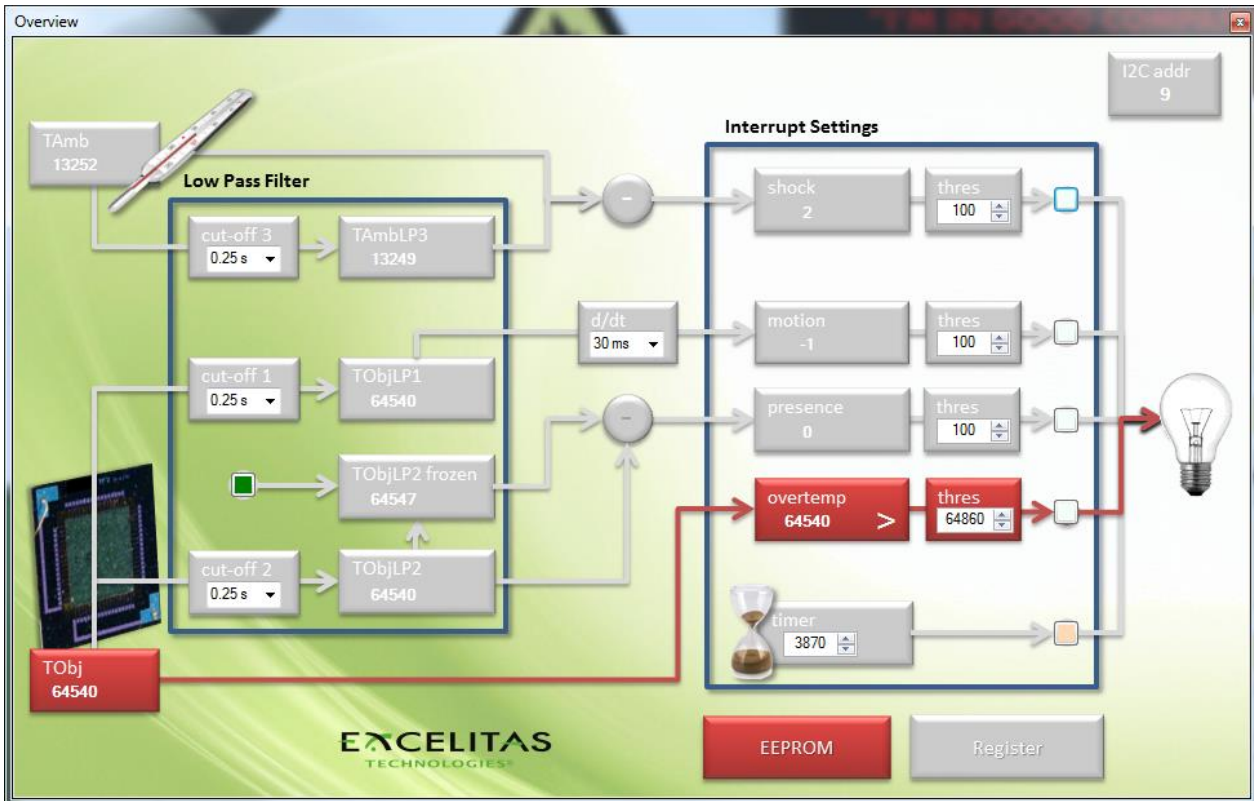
Overview

I2C addr
9

TAmb
13252

Low Pass Filter

Interrupt Settings

cut-off 3
0.25 s

TAmbLP3
13249

-

shock
2

thres
100

d/dt
30 ms

motion
-1

thres
100

cut-off 1
0.25 s

TObjLP1
64540

-

presence
0

thres
100

TObjLP2 frozen
64547

overtemp
64540
>

thres
64860

cut-off 2
0.25 s

TObjLP2
64540

timer
3870

TObj
64540

EXCELITAS
TECHNOLOGIES

EEPROM

Register